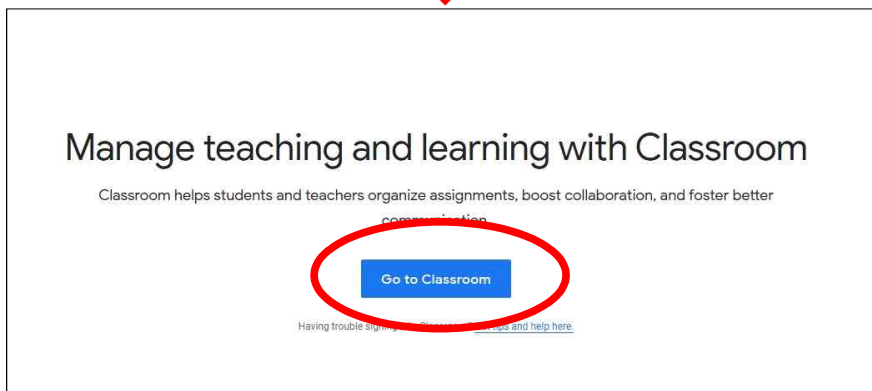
Manage teaching and learning with Classroom

Classroom helps students and teachers organize assignments, boost collaboration, and foster better communication.

Go to Classroom

Having trouble signing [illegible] tips and help here.